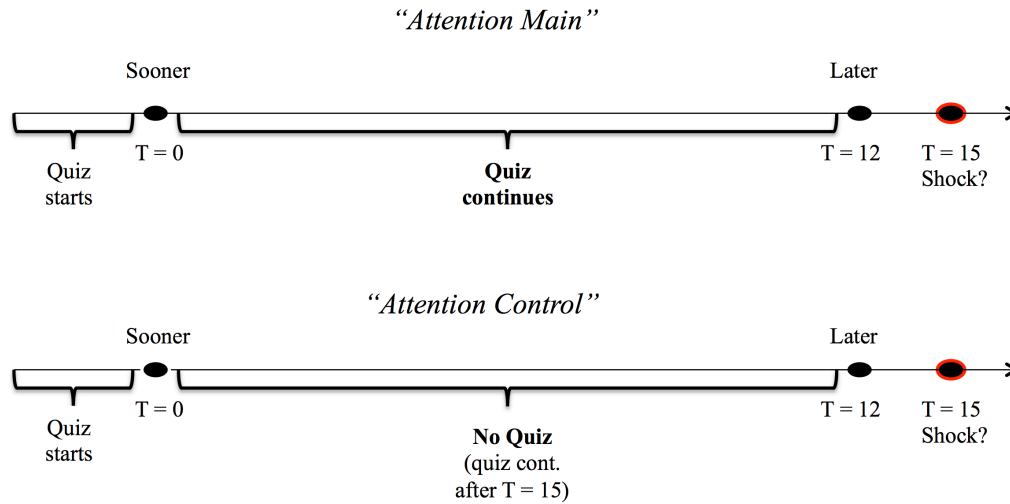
*"Attention Main"*

Sooner

Later

Quiz starts

T = 0

**Quiz continues**

T = 12

T = 15 Shock?

*"Attention Control"*

Sooner

Later

Quiz starts

T = 0

**No Quiz**
(quiz cont. after T = 15)

T = 12

T = 15 Shock?